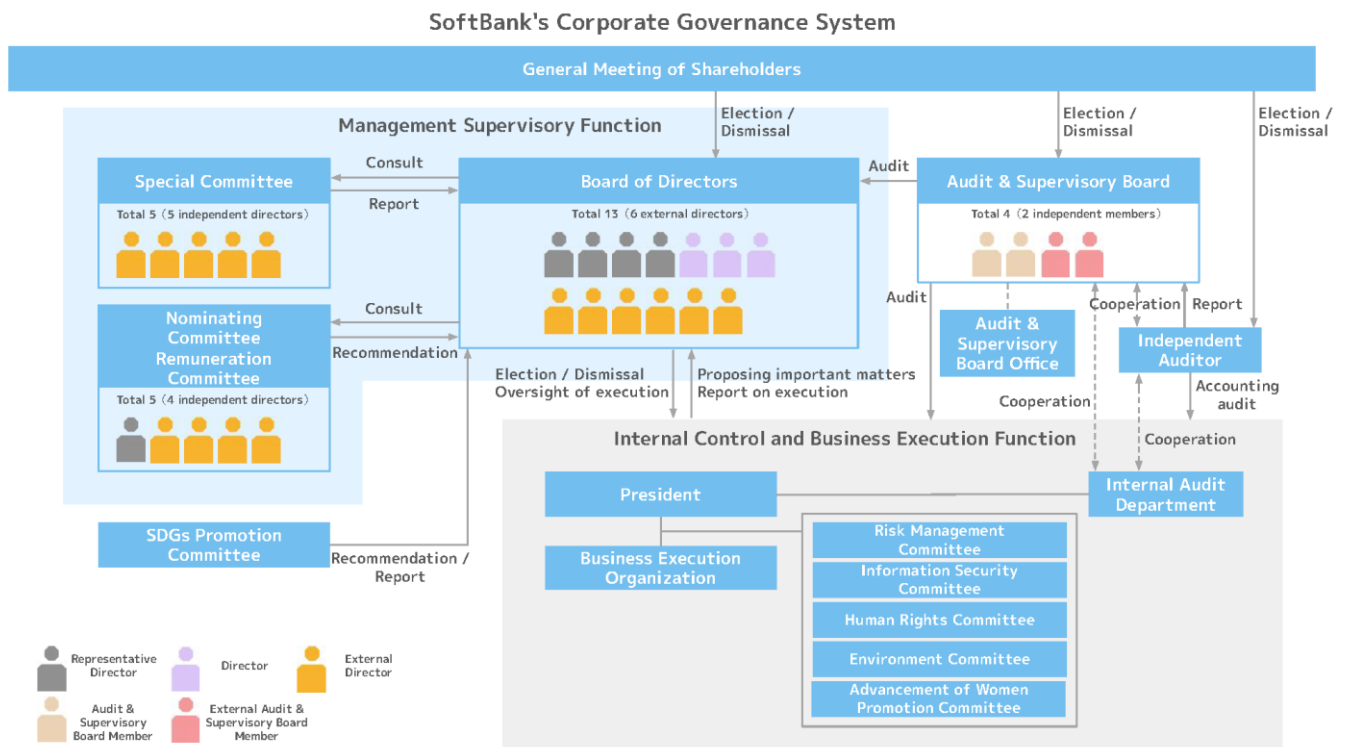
SoftBank's Corporate Governance System

General Meeting of Shareholders

Election / Dismissal

Election / Dismissal

Election / Dismissal

Management Supervisory Function

Special Committee
Total 5（5 independent directors）

Consult
Report

Board of Directors
Total 13（6 external directors）

Audit

Audit & Supervisory Board
Total 4（2 independent members）

Nominating Committee
Remuneration Committee
Total 5（4 independent directors）

Consult
Recommendation

Audit

Audit & Supervisory Board Office

Cooperation

Report

Independent Auditor

Accounting audit

Election / Dismissal
Oversight of execution

Proposing important matters
Report on execution

Cooperation

Internal Control and Business Execution Function

Cooperation

President

Internal Audit Department

SDGs Promotion Committee

Recommendation / Report

Business Execution Organization

Risk Management Committee
Information Security Committee
Human Rights Committee
Environment Committee
Advancement of Women Promotion Committee

Representative Director
Director
External Director
Audit & Supervisory Board Member
External Audit & Supervisory Board Member